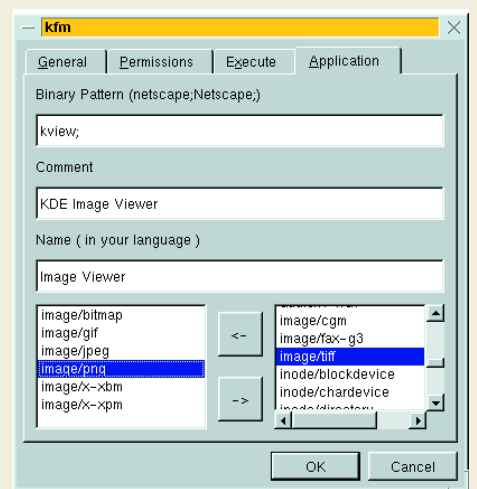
kfm

General | Permissions | Execute | Application

Binary Pattern (netscape;Netscape;)

kview;

Comment

KDE Image Viewer

Name ( in your language )

Image Viewer

image/bitmap
image/gif
image/jpeg
image/png
image/x-xbm
image/x-xpm

<-

->

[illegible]
image/cgm
image/fax-g3
image/tiff
inode/blockdevice
inode/chardevice
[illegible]

OK

Cancel